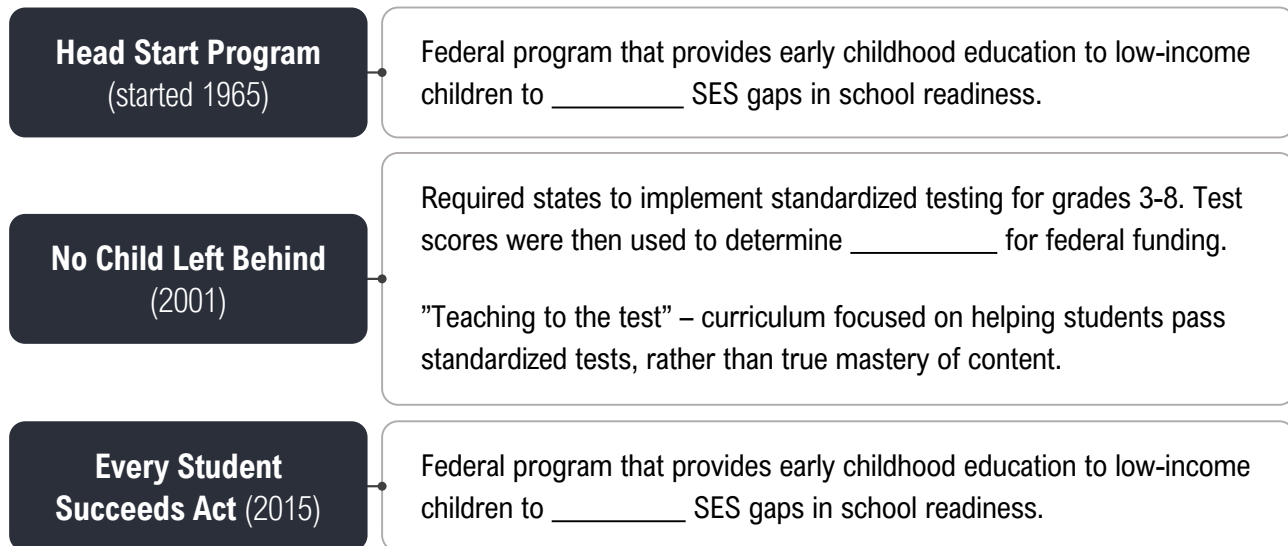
**Head Start Program** (started 1965)

Federal program that provides early childhood education to low-income children to _________ SES gaps in school readiness.

**No Child Left Behind** (2001)

Required states to implement standardized testing for grades 3-8. Test scores were then used to determine __________ for federal funding.

”Teaching to the test” – curriculum focused on helping students pass standardized tests, rather than true mastery of content.

**Every Student Succeeds Act** (2015)

Federal program that provides early childhood education to low-income children to _________ SES gaps in school readiness.